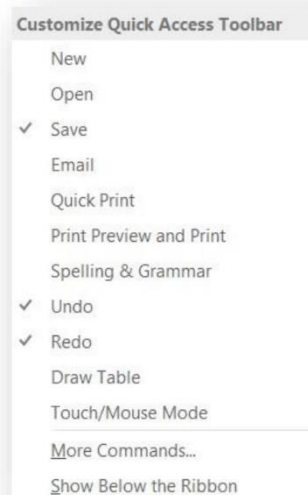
Customize Quick Access Toolbar

New

Open

✓ Save

Email

Quick Print

Print Preview and Print

Spelling & Grammar

✓ Undo

✓ Redo

Draw Table

Touch/Mouse Mode

More Commands...

Show Below the Ribbon